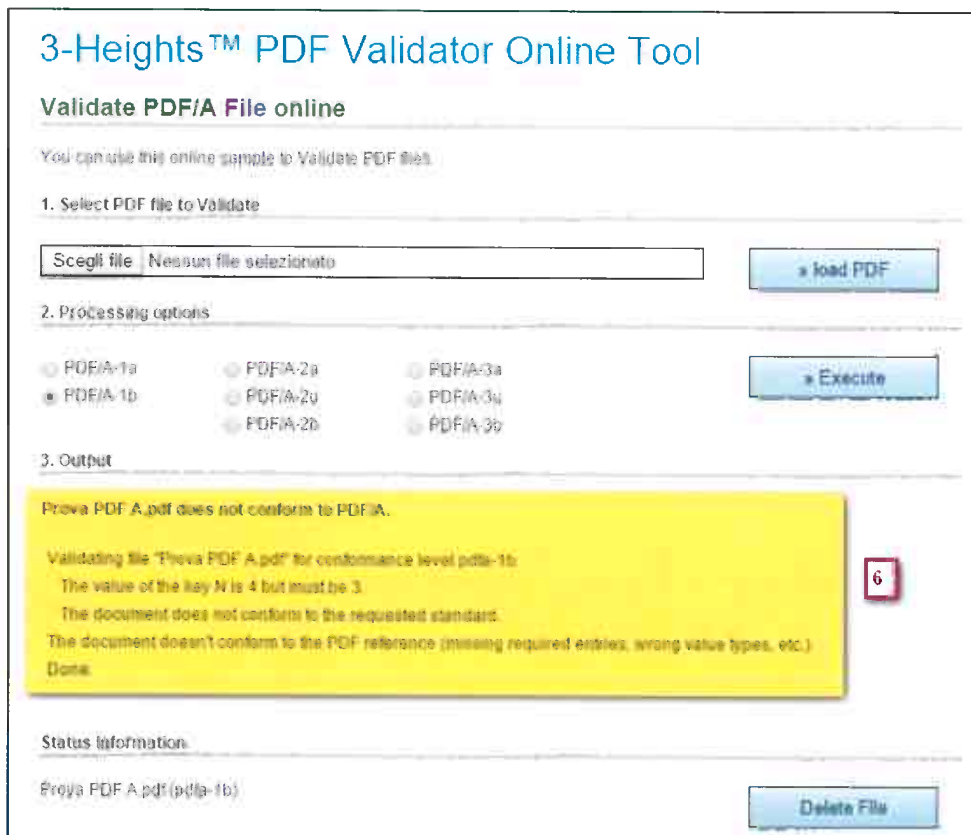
3-Heights™ PDF Validator Online Tool

Validate PDF/A File online

You can use this online sample to Validate PDF files.

1. Select PDF file to Validate

Scegli file Nessun file selezionato

» load PDF

2. Processing options

PDF/A-1a
PDF/A-1b
PDF/A-2a
PDF/A-2u
PDF/A-2b
PDF/A-3a
PDF/A-3u
PDF/A-3b

» Execute

3. Output

Prova PDF A.pdf does not conform to PDF/A.

Validating file "Prova PDF A.pdf" for conformance level pdfa-1b
The value of the key N is 4 but must be 3.
The document does not conform to the requested standard.
The document doesn't conform to the PDF reference (missing required entries, wrong value types, etc.)
Done.

6

Status information

Prova PDF A.pdf (pdfa-1b)

Delete File